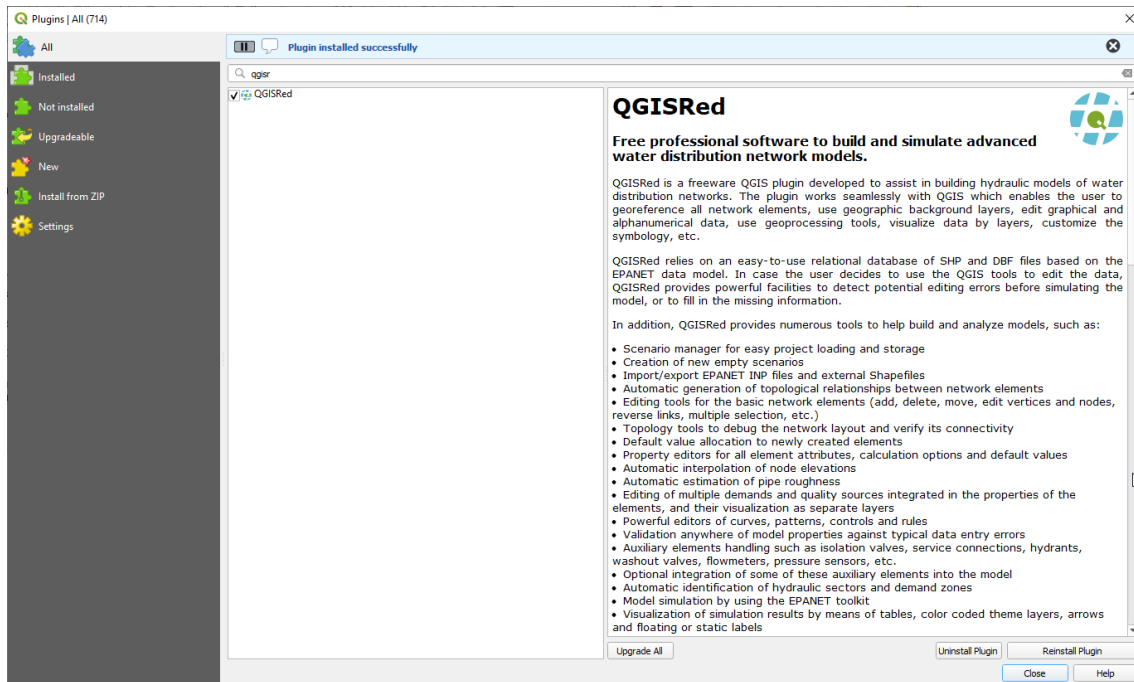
Plugins | All (714)

All
Installed
Not installed
Upgradeable
New
Install from ZIP
Settings

Plugin installed successfully

qgisr

QGISRed

QGISRed

Free professional software to build and simulate advanced water distribution network models.

QGISRed is a freeware QGIS plugin developed to assist in building hydraulic models of water distribution networks. The plugin works seamlessly with QGIS which enables the user to georeference all network elements, use geographic background layers, edit graphical and alphanumerical data, use geoprocessing tools, visualize data by layers, customize the symbology, etc.

QGISRed relies on an easy-to-use relational database of SHP and DBF files based on the EPANET data model. In case the user decides to use the QGIS tools to edit the data, QGISRed provides powerful facilities to detect potential editing errors before simulating the model, or to fill in the missing information.

In addition, QGISRed provides numerous tools to help build and analyze models, such as:

• Scenario manager for easy project loading and storage
• Creation of new empty scenarios
• Import/export EPANET INP files and external Shapefiles
• Automatic generation of topological relationships between network elements
• Editing tools for the basic network elements (add, delete, move, edit vertices and nodes, reverse links, multiple selection, etc.)
• Topology tools to debug the network layout and verify its connectivity
• Default value allocation to newly created elements
• Property editors for all element attributes, calculation options and default values
• Automatic interpolation of node elevations
• Automatic estimation of pipe roughness
• Editing of multiple demands and quality sources integrated in the properties of the elements, and their visualization as separate layers
• Powerful editors of curves, patterns, controls and rules
• Validation anywhere of model properties against typical data entry errors
• Auxiliary elements handling such as isolation valves, service connections, hydrants, washout valves, flowmeters, pressure sensors, etc.
• Optional integration of some of these auxiliary elements into the model
• Automatic identification of hydraulic sectors and demand zones
• Model simulation by using the EPANET toolkit
• Visualization of simulation results by means of tables, color coded theme layers, arrows and floating or static labels

Upgrade All
Uninstall Plugin
Reinstall Plugin
Close
Help